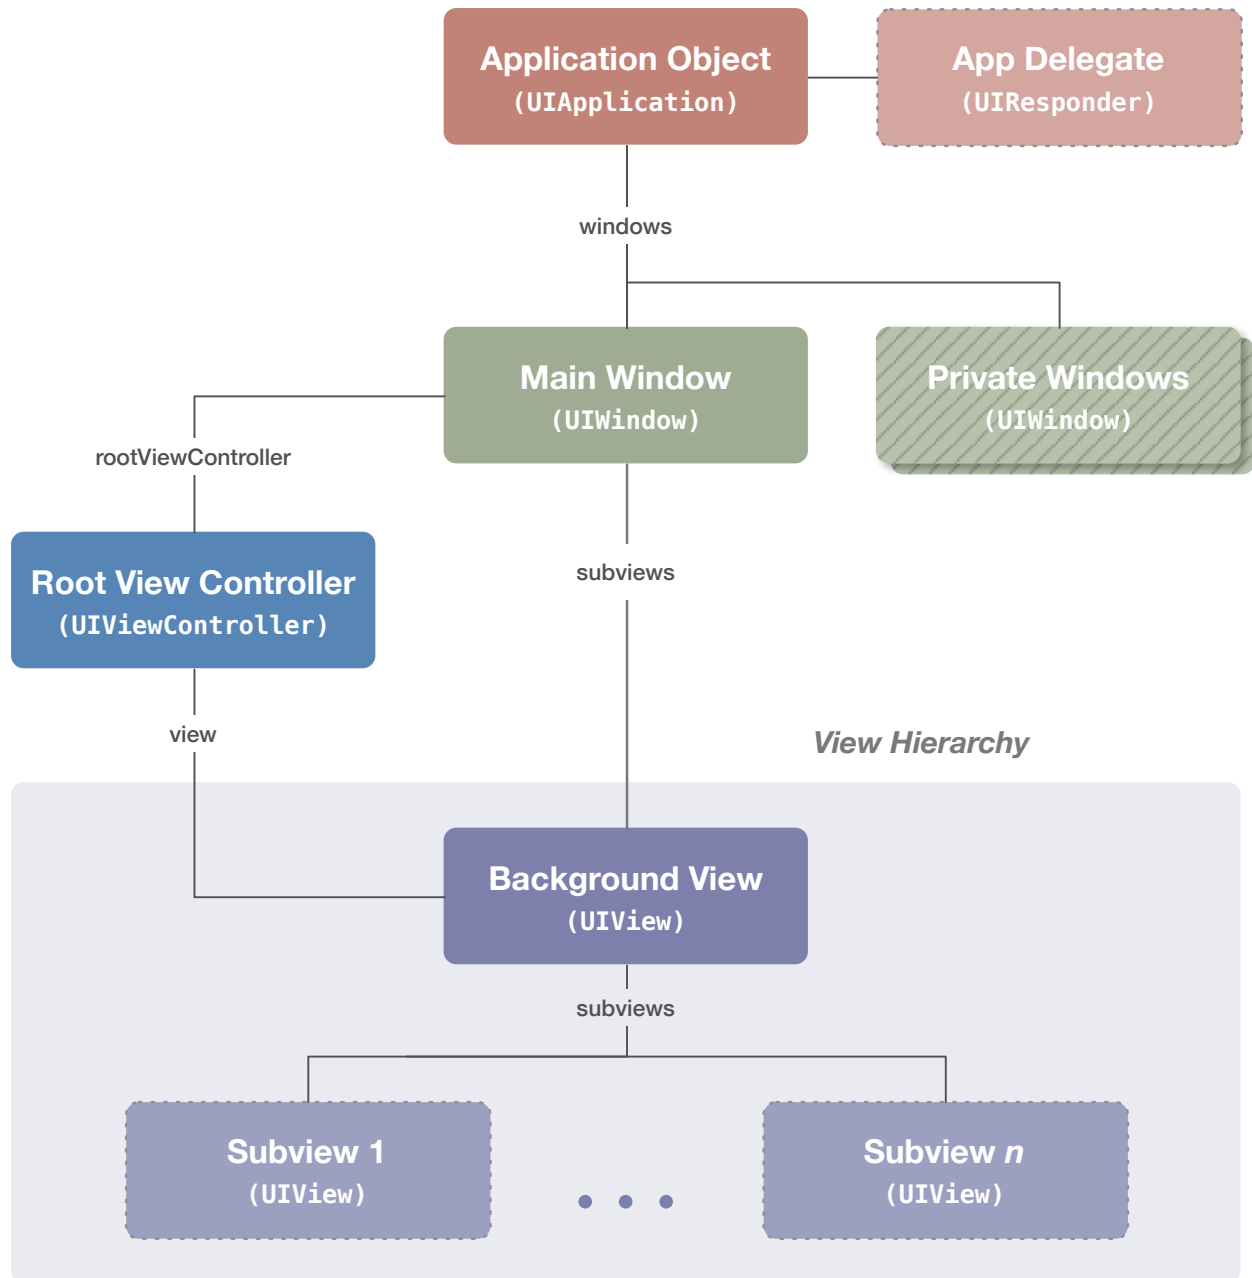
Application Object
(UIApplication)

App Delegate
(UIResponder)

windows

Main Window
(UIWindow)

Private Windows
(UIWindow)

rootViewController

Root View Controller
(UIViewController)

subviews

view

View Hierarchy

Background View
(UIView)

subviews

Subview 1
(UIView)

...

Subview $n$
(UIView)